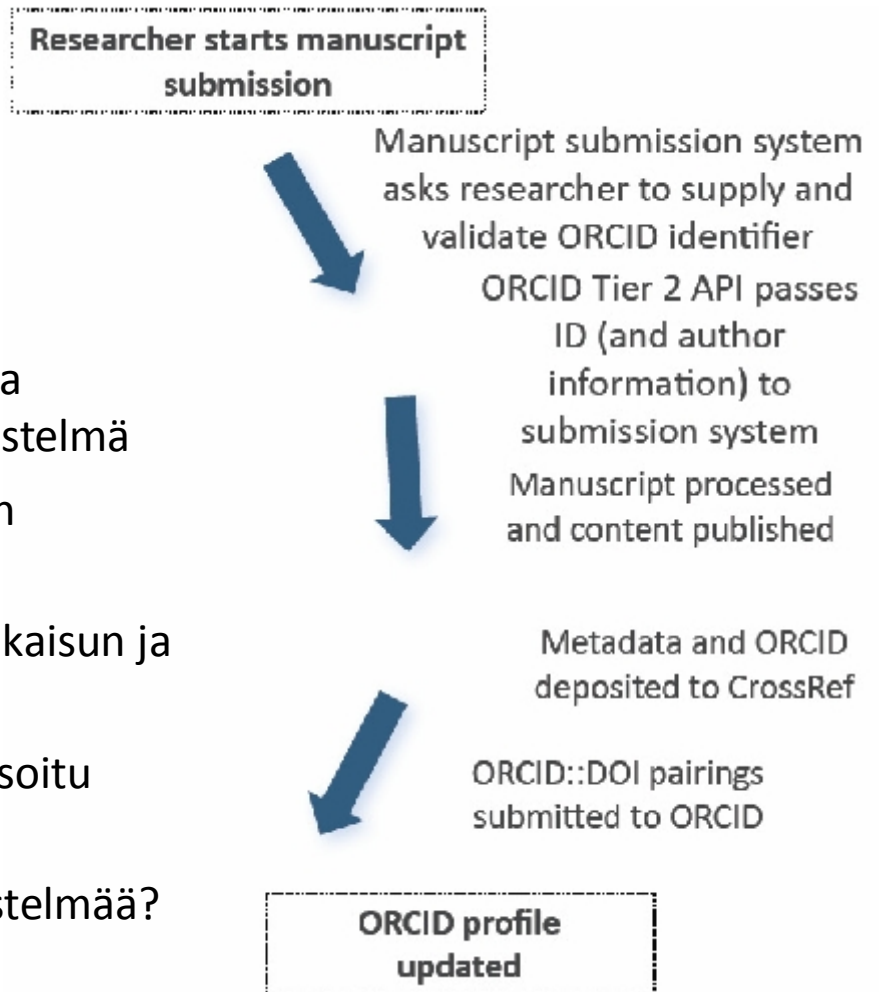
Researcher starts manuscript submission

Manuscript submission system asks researcher to supply and validate ORCID identifier

ORCID Tier 2 API passes ID (and author information) to submission system

Manuscript processed and content published

Metadata and ORCID deposited to CrossRef

ORCID::DOI pairings submitted to ORCID

ORCID profile updated

a

stelmä

n

kaisun ja

soitu

stelmää?